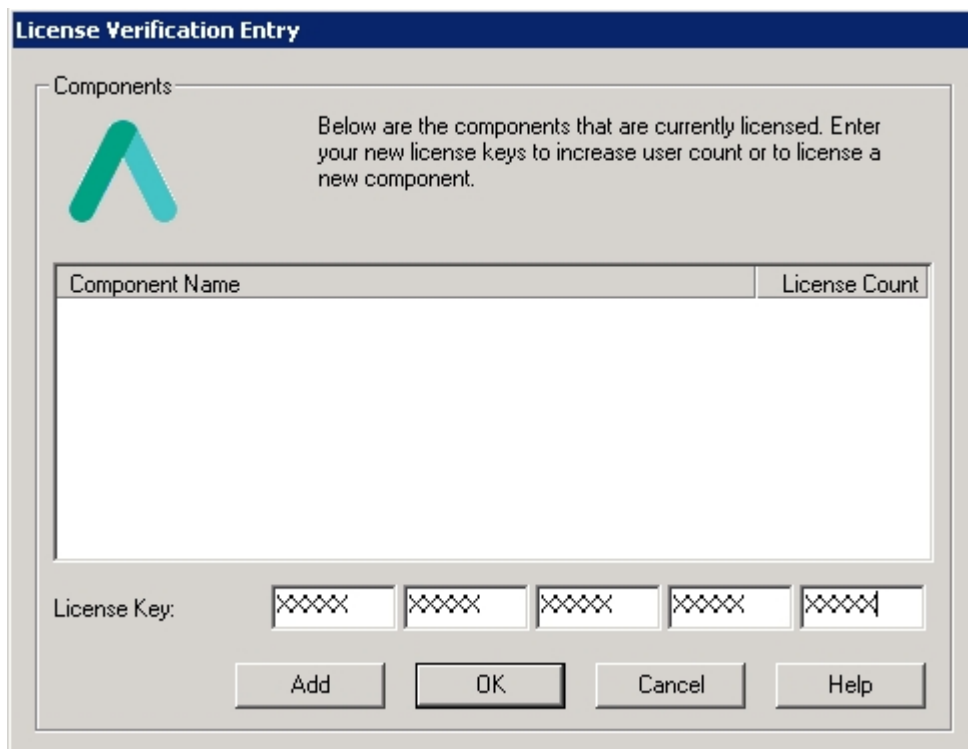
License Verification Entry

Components

Below are the components that are currently licensed. Enter your new license keys to increase user count or to license a new component.

| Component Name | License Count |
|---|---|

License Key: XXXXX XXXXX XXXXX XXXXX XXXXX

Add OK Cancel Help